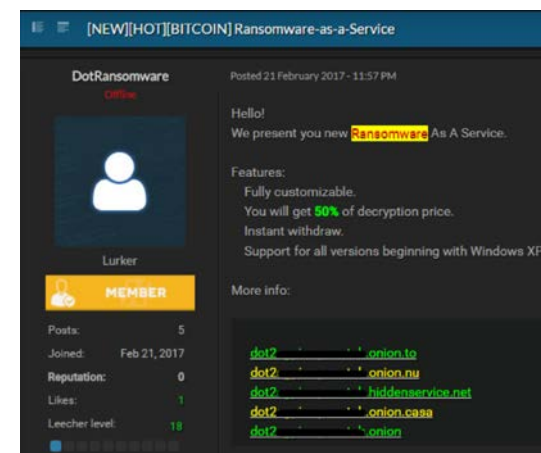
[NEW][HOT][BITCOIN] Ransomware-as-a-Service

DotRansomware
Offline

Lurker

MEMBER

Posts: 5
Joined: Feb 21, 2017
Reputation: 0
Likes: 1
Leecher level: 18

Posted 21 February 2017 - 11:57 PM

Hello!
We present you new Ransomware As A Service.

Features:
Fully customizable.
You will get 50% of decryption price.
Instant withdraw.
Support for all versions beginning with Windows XP

More info:

dot2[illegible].onion.to
dot2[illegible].onion.nu
dot2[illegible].hiddenservice.net
dot2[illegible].onion.casa
dot2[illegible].onion